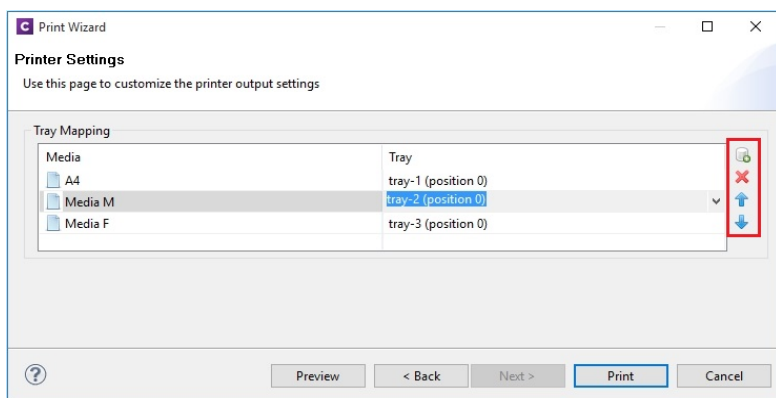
Print Wizard

Printer Settings

Use this page to customize the printer output settings

Tray Mapping

| Media | Tray |
|---|---|
| A4 | tray-1 (position 0) |
| Media M | tray-2 (position 0) |
| Media F | tray-3 (position 0) |

?

Preview

< Back

Next >

Print

Cancel